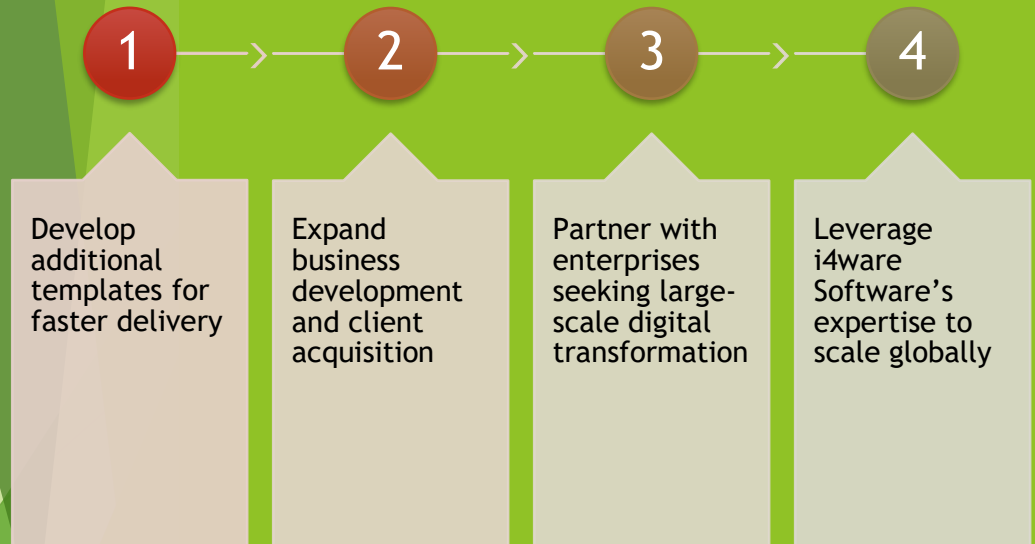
1

2

3

4

Develop additional templates for faster delivery

Expand business development and client acquisition

Partner with enterprises seeking large-scale digital transformation

Leverage i4ware Software's expertise to scale globally